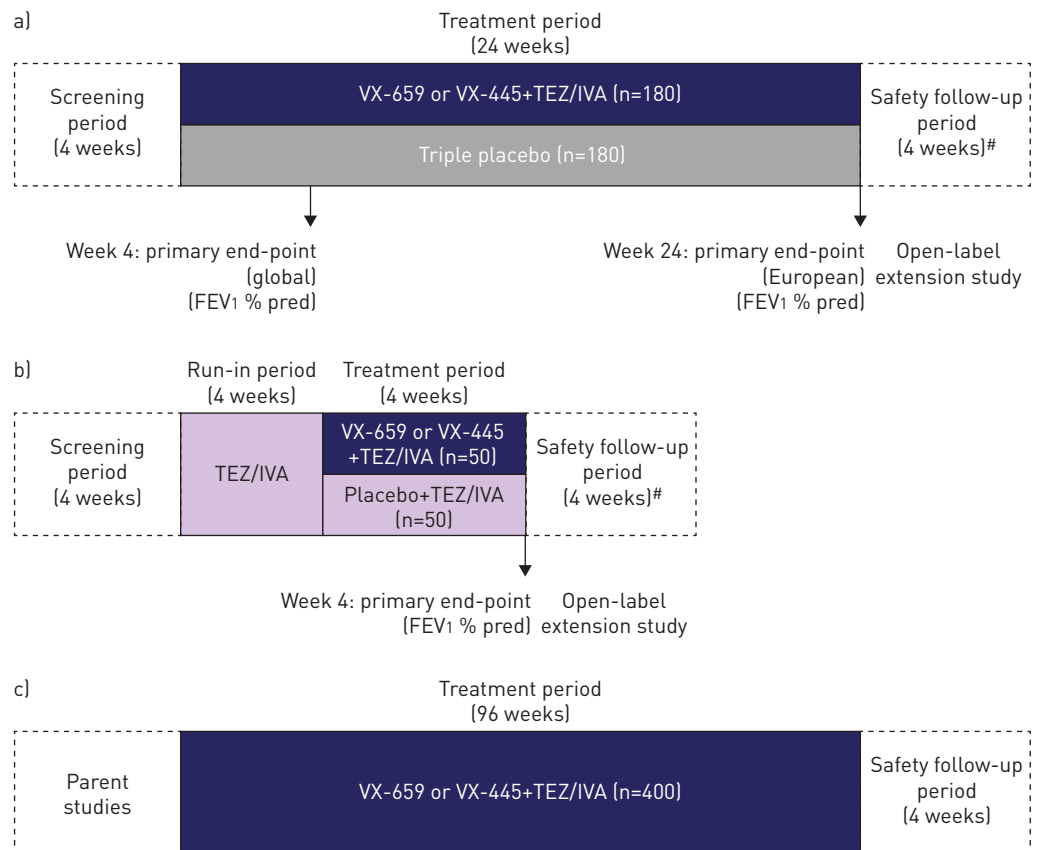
a)

Treatment period (24 weeks)

Screening period (4 weeks)

VX-659 or VX-445+TEZ/IVA (n=180)

Triple placebo (n=180)

Safety follow-up period (4 weeks)#

Week 4: primary end-point (global) (FEV$_1$ % pred)

Week 24: primary end-point (European) (FEV$_1$ % pred)

Open-label extension study

b)

Run-in period (4 weeks)

Treatment period (4 weeks)

Screening period (4 weeks)

TEZ/IVA

VX-659 or VX-445 +TEZ/IVA (n=50)

Placebo+TEZ/IVA (n=50)

Safety follow-up period (4 weeks)#

Week 4: primary end-point (FEV$_1$ % pred)

Open-label extension study

c)

Treatment period (96 weeks)

Parent studies

VX-659 or VX-445+TEZ/IVA (n=400)

Safety follow-up period (4 weeks)